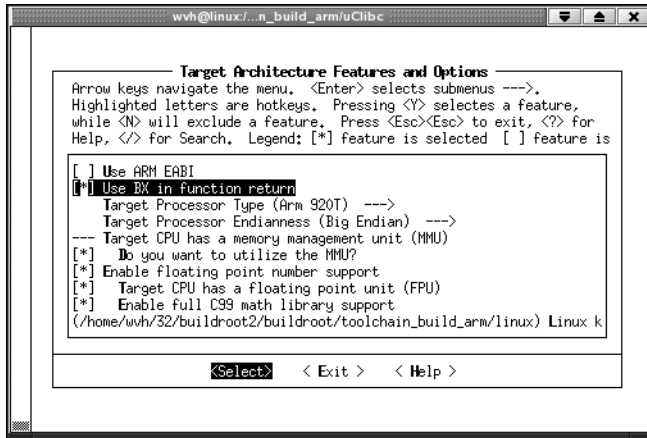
wvh@linux:/...n_build_arm/uClibc

Target Architecture Features and Options

Arrow keys navigate the menu. <Enter> selects submenus --->. Highlighted letters are hotkeys. Pressing <Y> selectes a feature, while <N> will exclude a feature. Press <Esc><Esc> to exit, <?> for Help, </> for Search. Legend: [*] feature is selected [ ] feature is

[ ] Use ARM EABI
[*] Use BX in function return
Target Processor Type (Arm 920T) --->
Target Processor Endianness (Big Endian) --->
--- Target CPU has a memory management unit (MMU)
[*] Do you want to utilize the MMU?
[*] Enable floating point number support
[*] Target CPU has a floating point unit (FPU)
[*] Enable full C99 math library support
(/home/wvh/32/buildroot2/buildroot/toolchain_build_arm/linux) Linux k

<Select> < Exit > < Help >